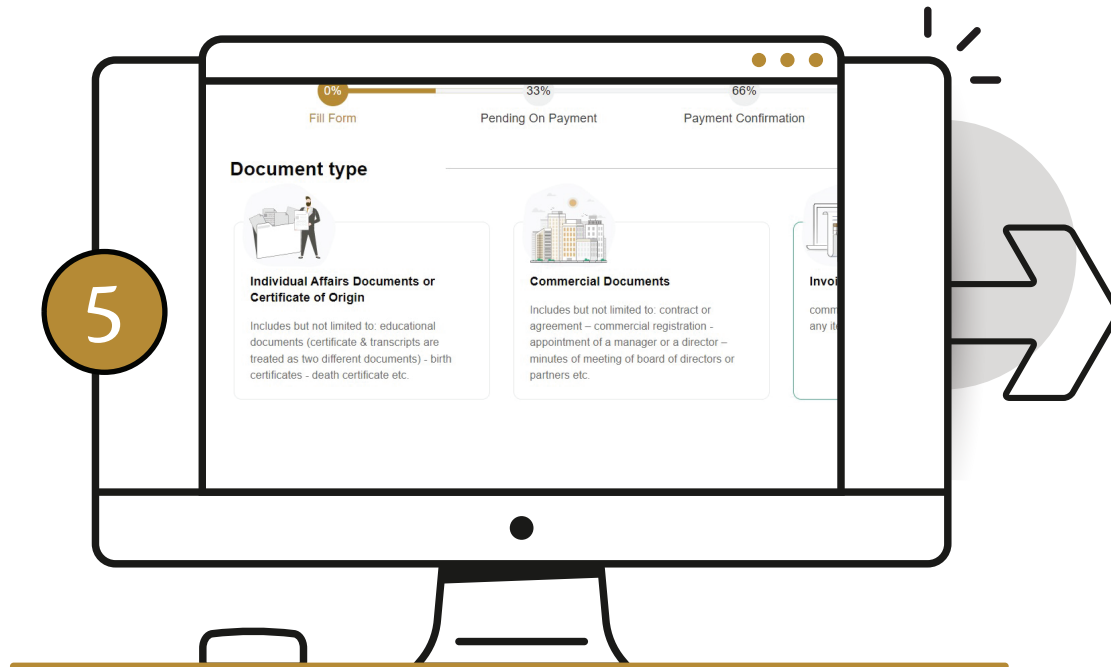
0%
33%
66%
Fill Form
Pending On Payment
Payment Confirmation

Document type

Individual Affairs Documents or Certificate of Origin

Includes but not limited to: educational documents (certificate & transcripts are treated as two different documents) - birth certificates - death certificate etc.

Commercial Documents

Includes but not limited to: contract or agreement – commercial registration - appointment of a manager or a director – minutes of meeting of board of directors or partners etc.

Invoi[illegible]

comm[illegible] any ite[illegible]

5